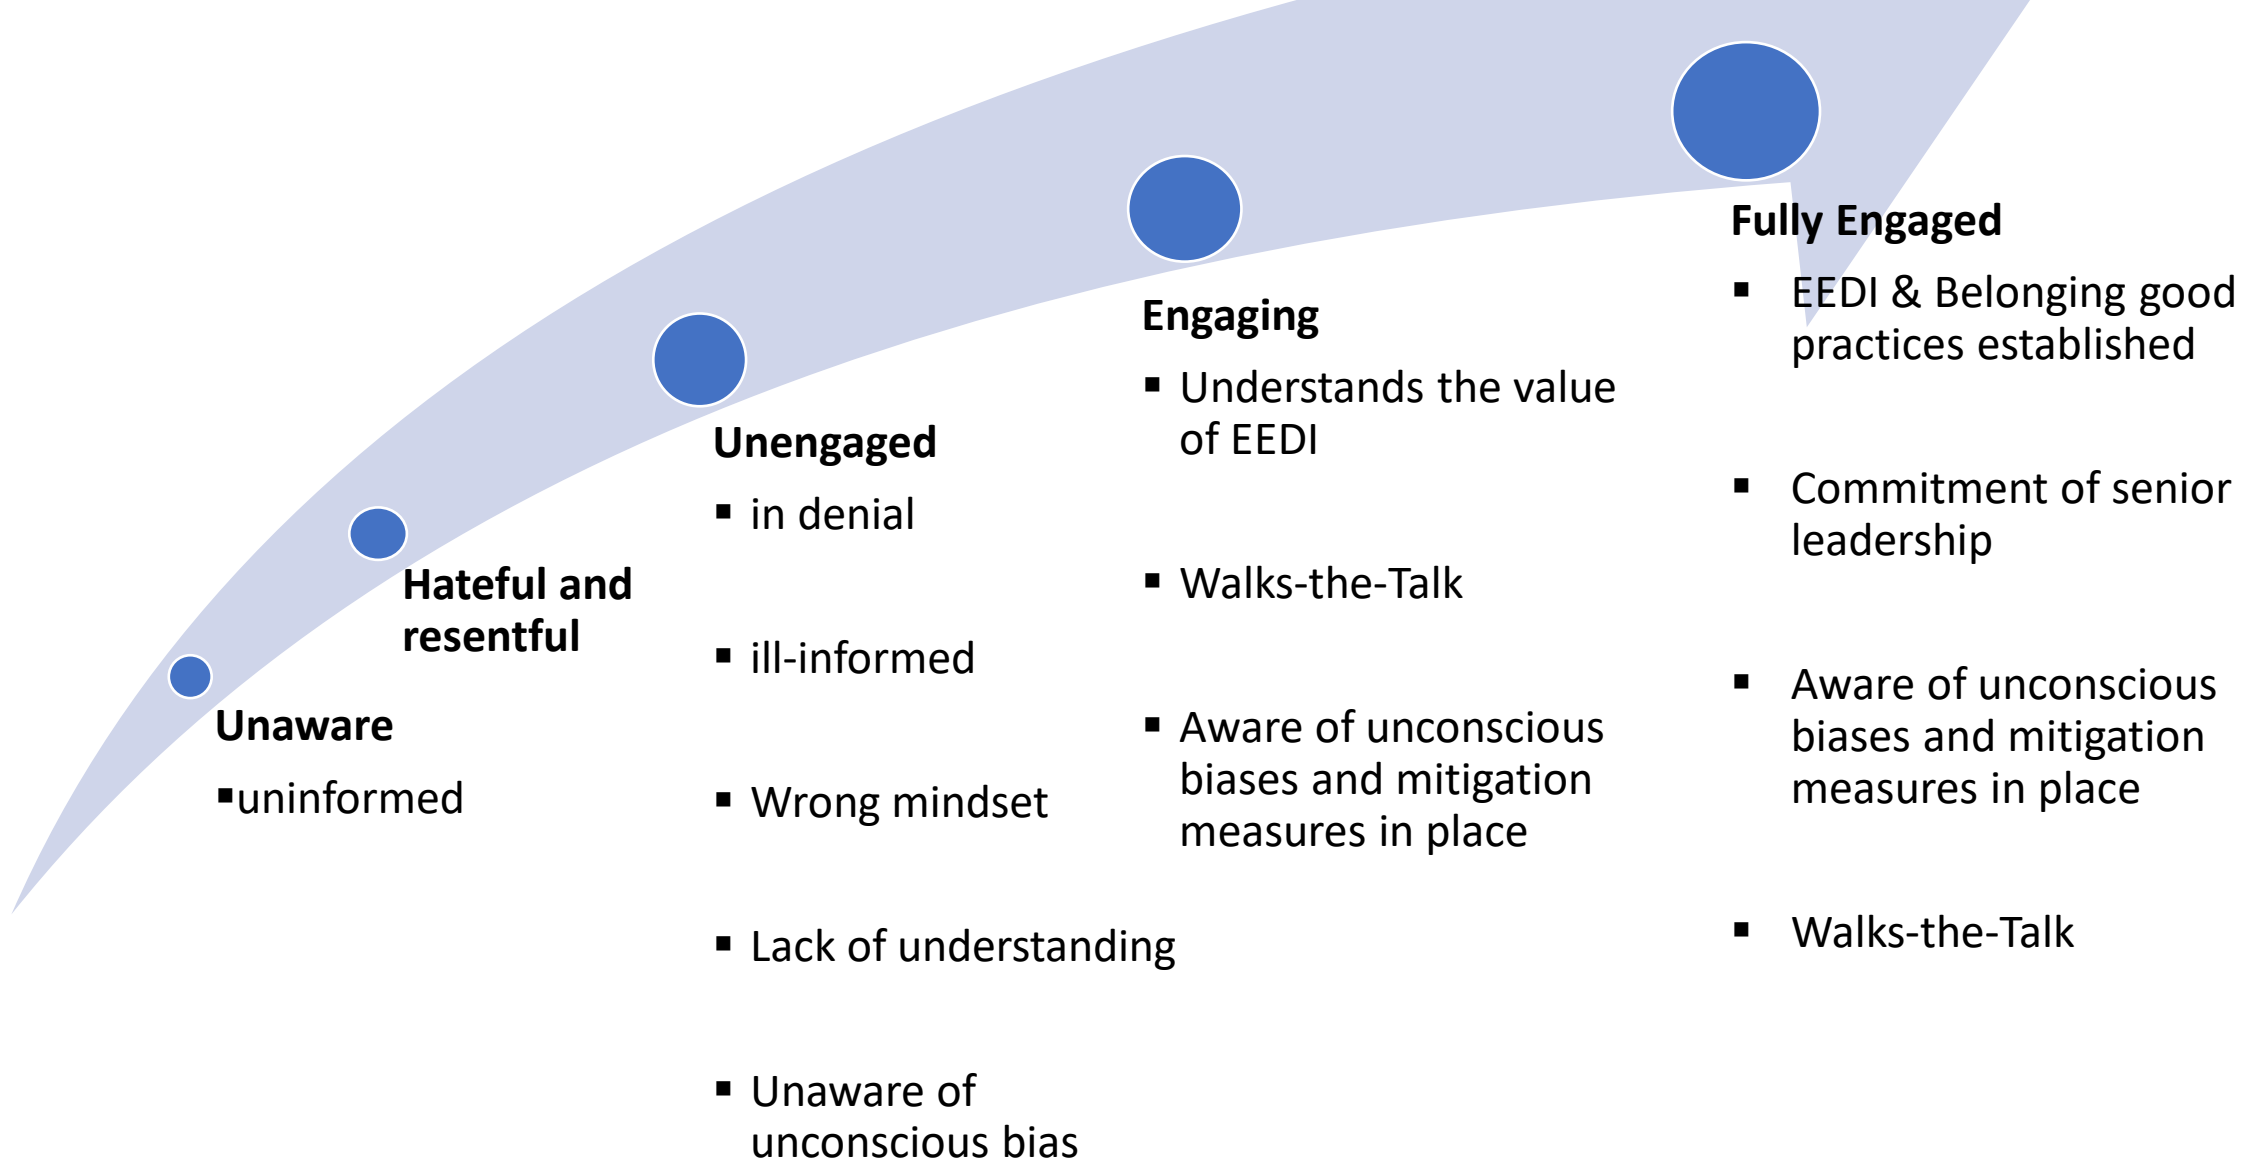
Unaware
▪uninformed

Hateful and resentful

Unengaged
▪ in denial
▪ ill-informed
▪ Wrong mindset
▪ Lack of understanding
▪ Unaware of unconscious bias

Engaging
▪ Understands the value of EEDI
▪ Walks-the-Talk
▪ Aware of unconscious biases and mitigation measures in place

Fully Engaged
▪ EEDI & Belonging good practices established
▪ Commitment of senior leadership
▪ Aware of unconscious biases and mitigation measures in place
▪ Walks-the-Talk